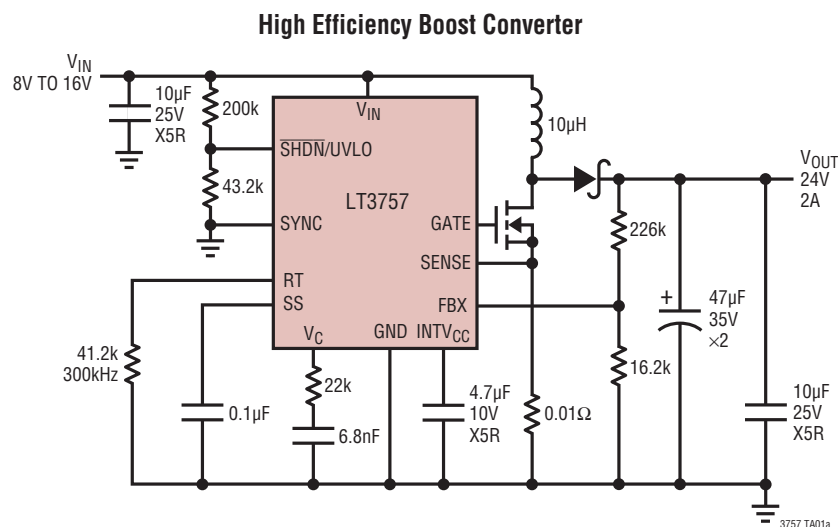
High Efficiency Boost Converter

$V_{IN}$
8V TO 16V

10µF
25V
X5R

200k

$V_{IN}$

$\overline{SHDN}$/UVLO

43.2k

LT3757

SYNC

GATE

SENSE

RT

SS

FBX

$V_C$

GND

$INTV_{CC}$

10µH

$V_{OUT}$
24V
2A

226k

47µF
35V
×2

16.2k

41.2k
300kHz

0.1µF

22k

6.8nF

4.7µF
10V
X5R

0.01Ω

10µF
25V
X5R

3757 TA01a